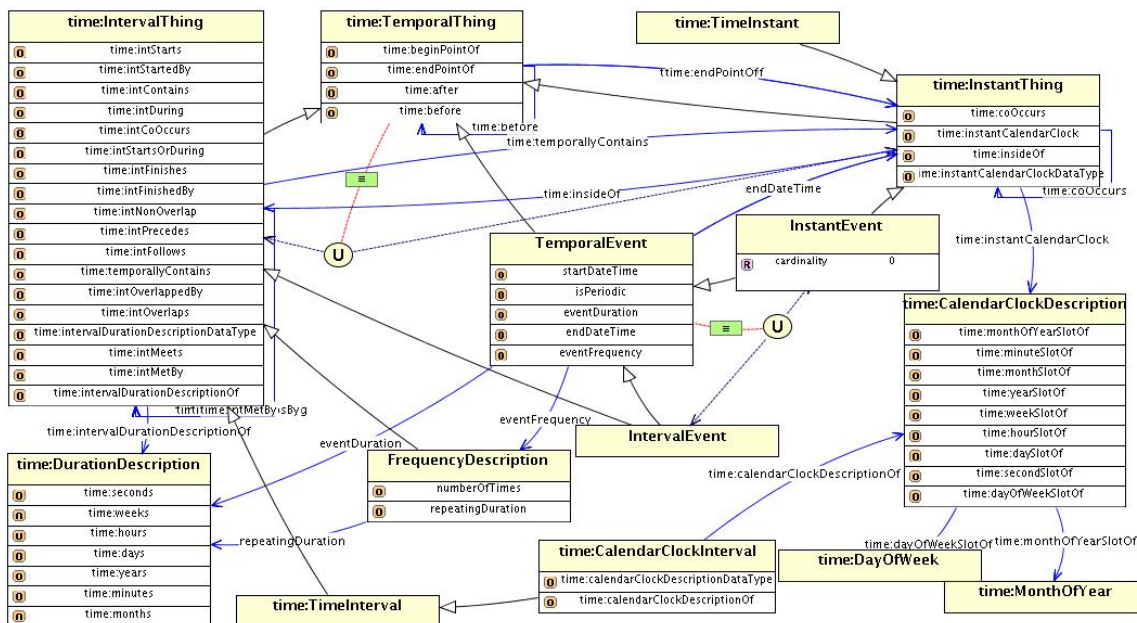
time:IntervalThing
o time:intStarts
o time:intStartedBy
o time:intContains
o time:intDuring
o time:intCoOccurs
o time:intStartsOrDuring
o time:intFinishes
o time:intFinishedBy
o time:intNonOverlap
o time:intPrecedes
o time:intFollows
o time:temporallyContains
o time:intOverlappedBy
o time:intOverlaps
o time:intervalDurationDescriptionDataType
o time:intMeets
o time:intMetBy
o time:intervalDurationDescriptionOf

time:TemporalThing
o time:beginPointOf
o time:endPointOf
o time:after
o time:before

time:TimeInstant

time:InstantThing
o time:coOccurs
o time:instantCalendarClock
o time:insideOf
o ime:instantCalendarClockDataType

time:endPointOff
time:before
time:temporallyContains
time:insideOf
endDateTime
time:coOccurs
time:instantCalendarClock

≡
U

TemporalEvent
o startDateTime
o isPeriodic
o eventDuration
o endDateTime
o eventFrequency

InstantEvent
R cardinality 0

≡
U

time:CalendarClockDescription
o time:monthOfYearSlotOf
o time:minuteSlotOf
o time:monthSlotOf
o time:yearSlotOf
o time:weekSlotOf
o time:hourSlotOf
o time:daySlotOf
o time:secondSlotOf
o time:dayOfWeekSlotOf

time:intMetBy
time:intervalDurationDescriptionOf
eventDuration
eventFrequency

IntervalEvent

time:calendarClockDescriptionOf

time:DurationDescription
o time:seconds
o time:weeks
o time:hours
o time:days
o time:years
o time:minutes
o time:months

FrequencyDescription
o numberOfTimes
o repeatingDuration

repeatingDuration

time:CalendarClockInterval
o time:calendarClockDescriptionDataType
o time:calendarClockDescriptionOf

time:dayOfWeekSlotOf
time:monthOfYearSlotOf

time:DayOfWeek

time:MonthOfYear

time:TimeInterval